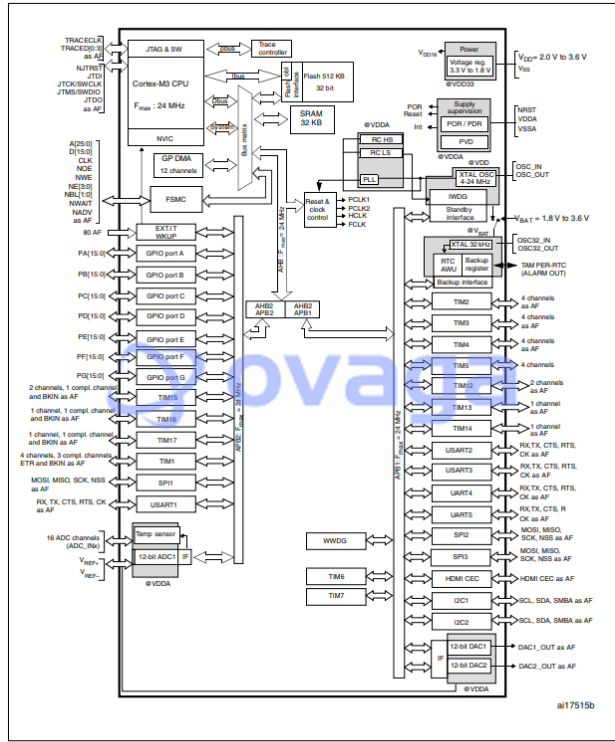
TRACECLK
TRACED[0:3]
as AF
NJTRST
JTDI
JTCK/SWCLK
JTMS/SWDIO
JTDO
as AF

JTAG & SW
Cortex-M3 CPU
$F_{max}$ : 24 MHz
NVIC

Trace controller
Ibus
Dbus
System
Flash obl interface
Flash 512 KB
32 bit
SRAM
32 KB

Power
$V_{DD18}$
Voltage reg.
3.3 V to 1.8 V
@VDD33
$V_{DD}$ = 2.0 V to 3.6 V
$V_{SS}$

A[25:0]
D[15:0]
CLK
NOE
NWE
NE[3:0]
NBL[1:0]
NWAIT
NADV
as AF

GP DMA
12 channels
Bus matrix
FSMC

POR
Reset
Int
Supply supervision
POR / PDR
PVD
NRST
VDDA
VSSA

@VDDA
RC HS
RC LS
PLL
@VDDA
@VDD
XTAL OSC
4-24 MHz
IWDG
Standby interface
OSC_IN
OSC_OUT

Reset & clock control
PCLK1
PCLK2
HCLK
FCLK

AHB $F_{max}$ = 24 MHz

$V_{BAT}$ = 1.8 V to 3.6 V
@$V_{BAT}$
XTAL 32 kHz
RTC
AWU
Backup register
Backup interface
OSC32_IN
OSC32_OUT
TAMPER-RTC
(ALARM OUT)

80 AF
EXTIT
WKUP
PA[15:0]
GPIO port A
PB[15:0]
GPIO port B
PC[15:0]
GPIO port C
PD[15:0]
GPIO port D
PE[15:0]
GPIO port E
PF[15:0]
GPIO port F
PG[15:0]
GPIO port G

AHB2
APB2
AHB2
APB1

TIM2
4 channels as AF
TIM3
4 channels as AF
TIM4
4 channels as AF
TIM5
4 channels
TIM12
2 channels as AF
TIM13
1 channel as AF
TIM14
1 channel as AF

2 channels, 1 compl. channel and BKIN as AF
TIM15
1 channel, 1 compl. channel and BKIN as AF
TIM16
1 channel, 1 compl. channel and BKIN as AF
TIM17
4 channels, 3 compl. channels, ETR and BKIN as AF
TIM1
MOSI, MISO, SCK, NSS as AF
SPI1
RX, TX, CTS, RTS, CK as AF
USART1

APB2 $F_{max}$ = 24 MHz
APB1 $F_{max}$ = 24 MHz

USART2
RX,TX, CTS, RTS, CK as AF
USART3
RX,TX, CTS, RTS, CK as AF
UART4
RX,TX, CTS, RTS, CK as AF
UART5
RX,TX, CTS, R CK as AF
SPI2
MOSI, MISO, SCK, NSS as AF
SPI3
MOSI, MISO, SCK, NSS as AF
HDMI CEC
HDMI CEC as AF
I2C1
SCL, SDA, SMBA as AF
I2C2
SCL, SDA, SMBA as AF

16 ADC channels (ADC_INx)
$V_{REF+}$
$V_{REF-}$
Temp sensor
12-bit ADC1
IF
@VDDA

WWDG
TIM6
TIM7

IF
12-bit DAC1
12-bit DAC2
DAC1_OUT as AF
DAC2_OUT as AF
@VDDA

ai17515b